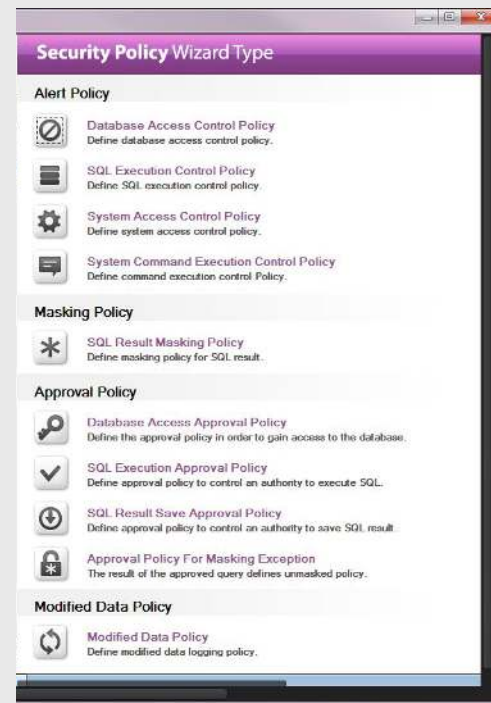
Security Policy Wizard Type

Alert Policy

Database Access Control Policy
Define database access control policy.

SQL Execution Control Policy
Define SQL execution control policy.

System Access Control Policy
Define system access control policy.

System Command Execution Control Policy
Define command execution control Policy.

Masking Policy

SQL Result Masking Policy
Define masking policy for SQL result.

Approval Policy

Database Access Approval Policy
Define the approval policy in order to gain access to the database.

SQL Execution Approval Policy
Define approval policy to control an authority to execute SQL.

SQL Result Save Approval Policy
Define approval policy to control an authority to save SQL result.

Approval Policy For Masking Exception
The result of the approved query defines unmasked policy.

Modified Data Policy

Modified Data Policy
Define modified data logging policy.